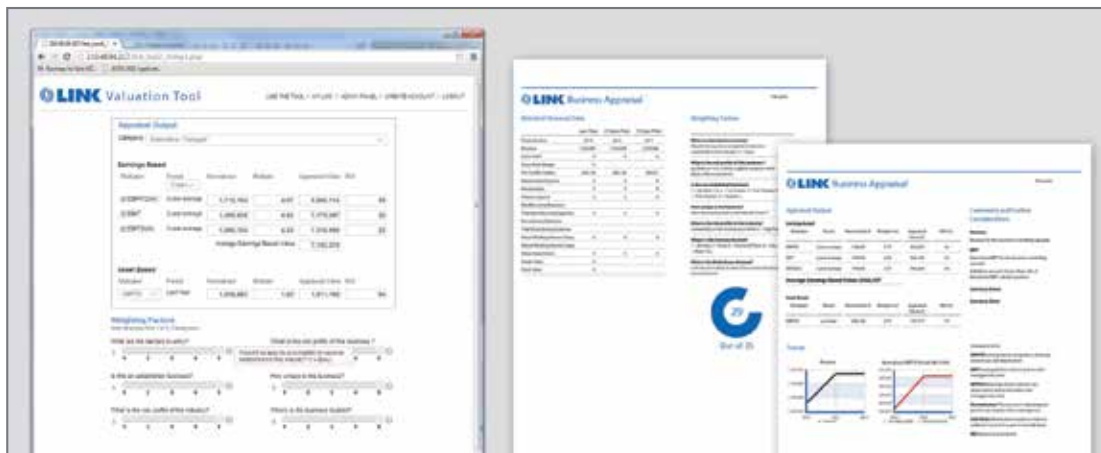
LINK Valuation Tool

Appraisal Output

Earnings Based

EBITDA
EBIT
EBITDA

Average Earnings Based Value

Asset Based

Weighting Factors

LINK Business Appraisal

Standard Financial Data

Weighting Factor

25

Out of 35

LINK Business Appraisal

Appraisal Output

Average Earning Based Value (EBIT)

Trends

Comments and Further Considerations